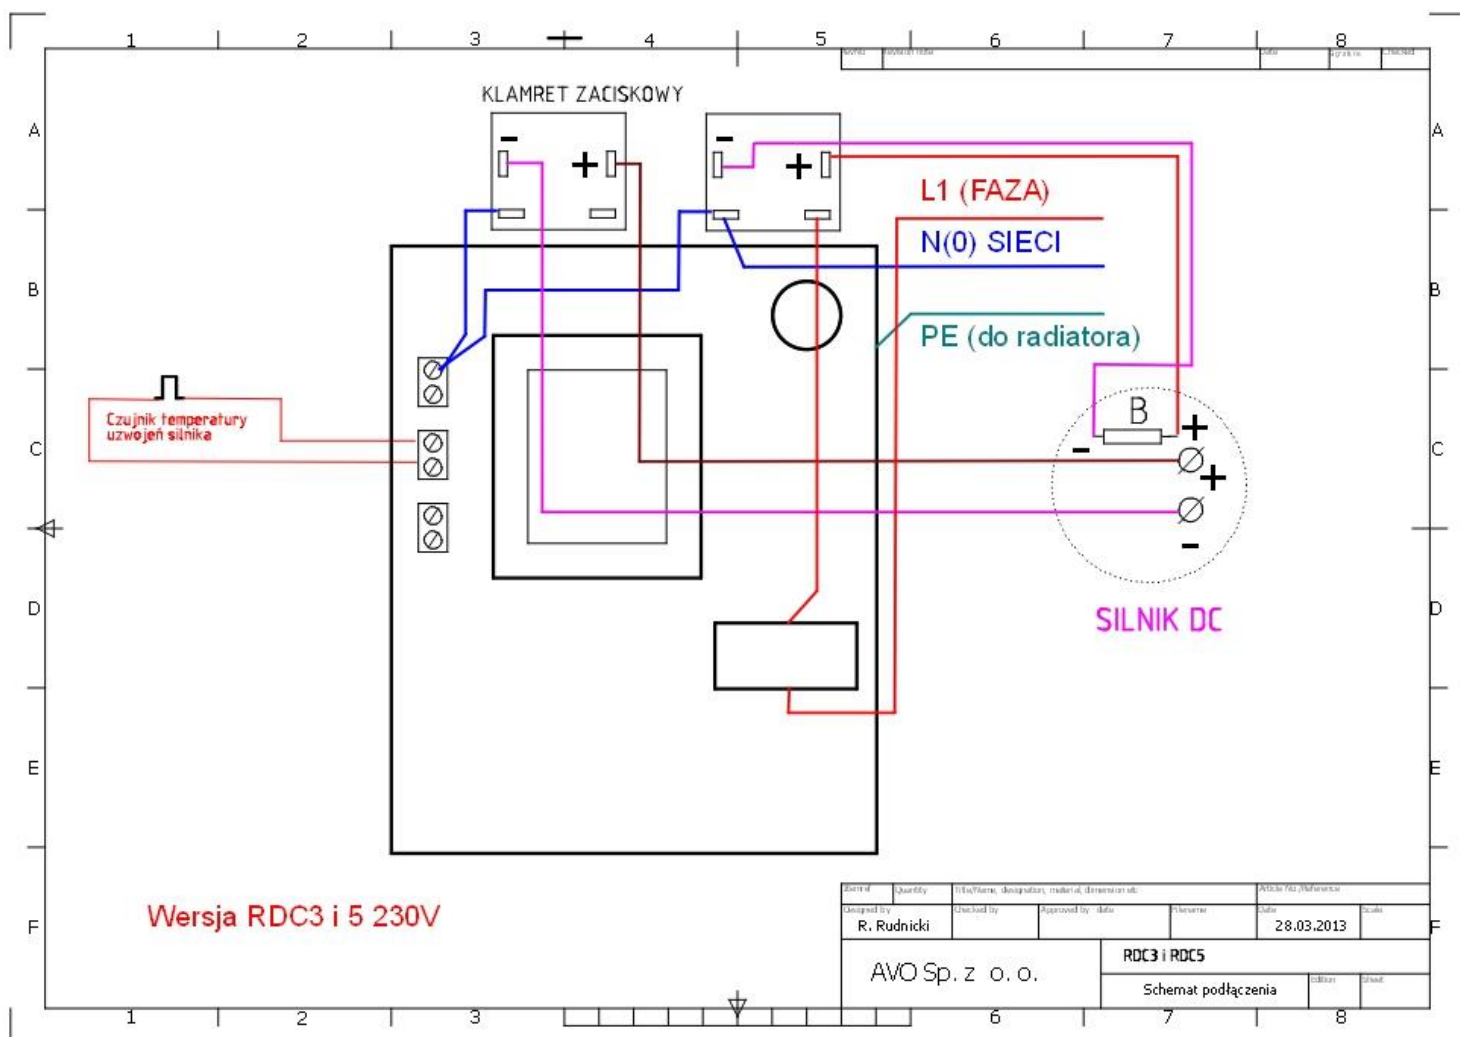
1 2 3 4 5 6 7 8

Rev.no. Revision note Date Signature Checked

KLAMRET ZACISKOWY

− + − +

L1 (FAZA)

N(0) SIECI

PE (do radiatora)

B

+ − + −

SILNIK DC

Czujnik temperatury uzwojeń silnika

A B C D E F

Wersja RDC3 i 5 230V

Item no. Quantity Title/Name, designation, material, dimension etc Article No./Reference

Designed by R. Rudnicki Checked by Approved by - date Filename Date 28.03.2013 Scale

AVO Sp. z o. o.

RDC3 i RDC5

Schemat podłączenia

Edition Sheet

1 2 3 6 7 8